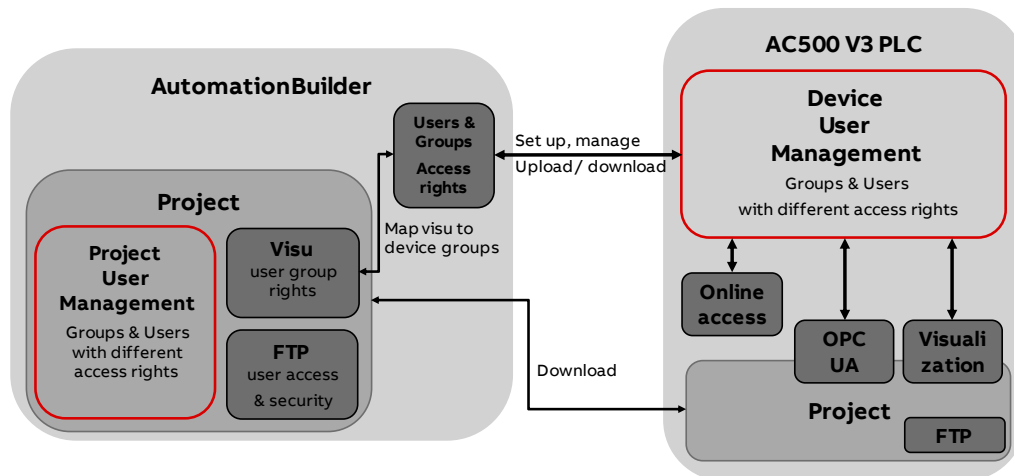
AutomationBuilder

Users & Groups
Access rights

Set up, manage
Upload/ download

Map visu to device groups

Project

Project User Management
Groups & Users with different access rights

Visu
user group rights

FTP
user access & security

Download

AC500 V3 PLC

Device User Management
Groups & Users with different access rights

Online access

OPC UA

Visuali zation

Project

FTP